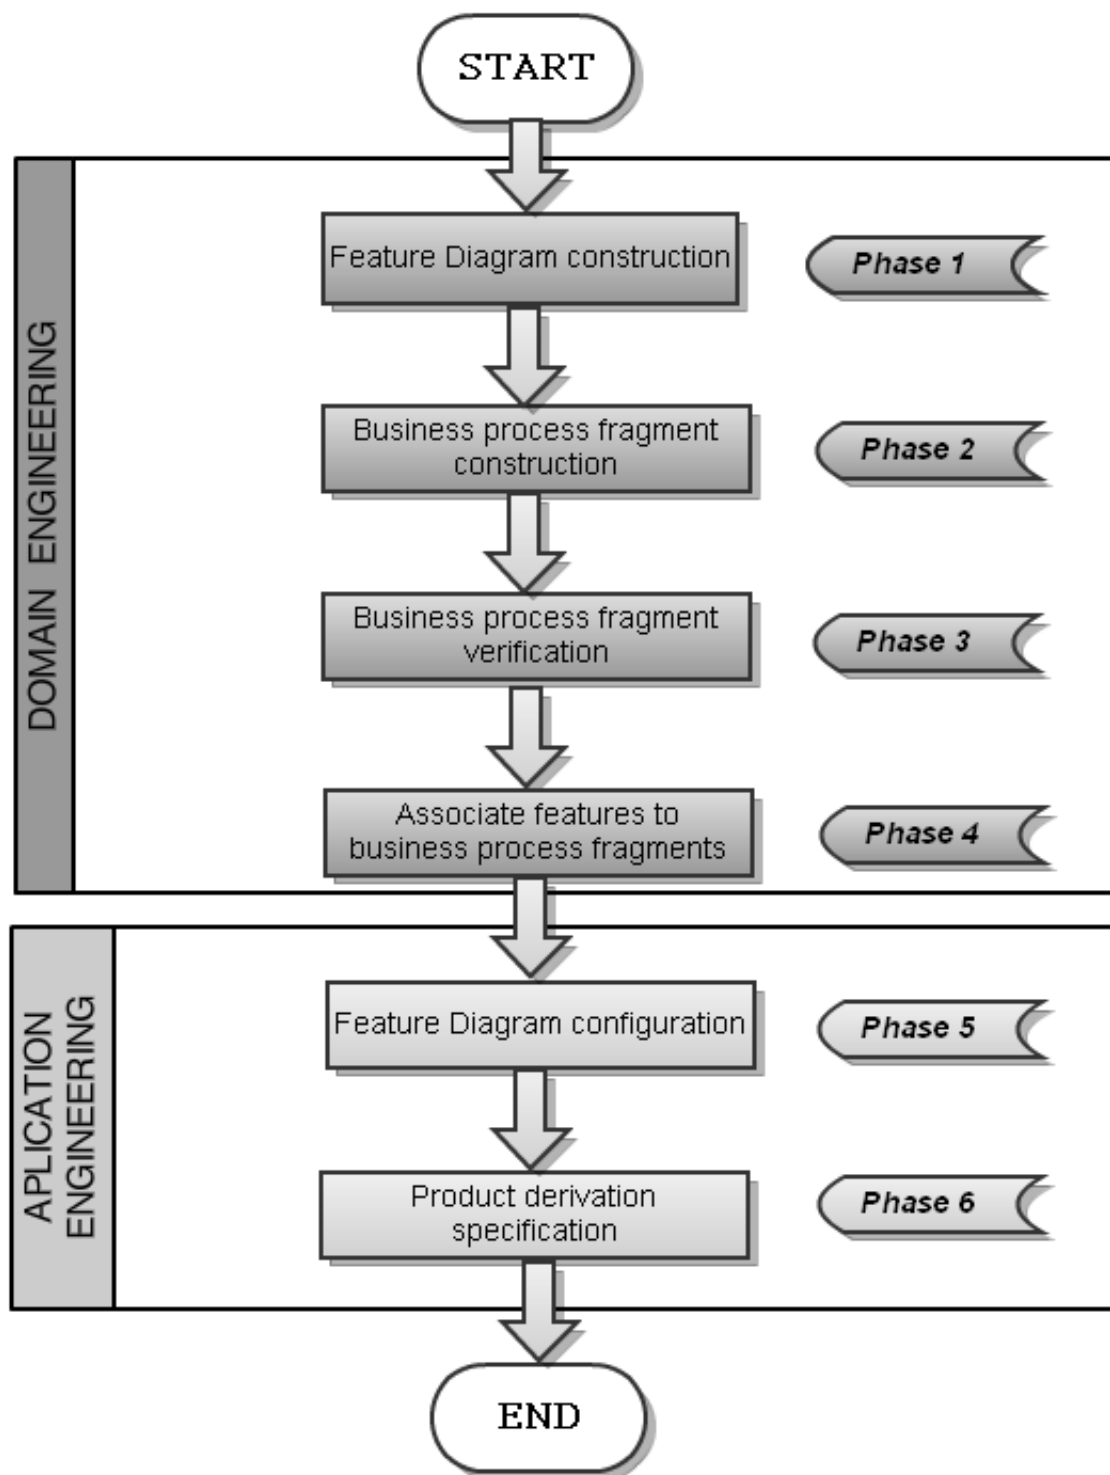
START

DOMAIN ENGINEERING

Feature Diagram construction

Phase 1

Business process fragment construction

Phase 2

Business process fragment verification

Phase 3

Associate features to business process fragments

Phase 4

APLICATION ENGINEERING

Feature Diagram configuration

Phase 5

Product derivation specification

Phase 6

END